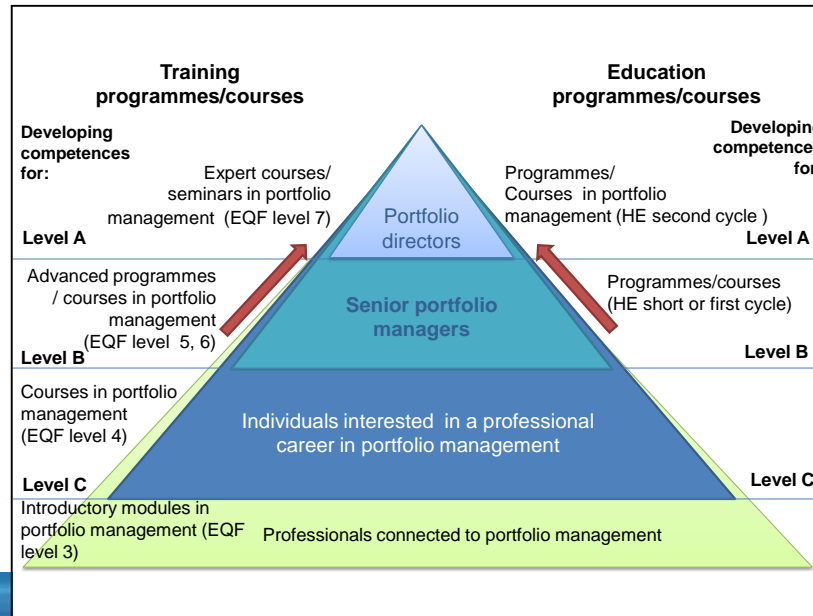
Training programmes/courses

Education programmes/courses

Developing competences for:

Developing competences for

Expert courses/ seminars in portfolio management (EQF level 7)

Portfolio directors

Programmes/ Courses in portfolio management (HE second cycle )

Level A

Level A

Advanced programmes / courses in portfolio management (EQF level 5, 6)

Senior portfolio managers

Programmes/courses (HE short or first cycle)

Level B

Level B

Courses in portfolio management (EQF level 4)

Individuals interested in a professional career in portfolio management

Level C

Level C

Introductory modules in portfolio management (EQF level 3)

Professionals connected to portfolio management